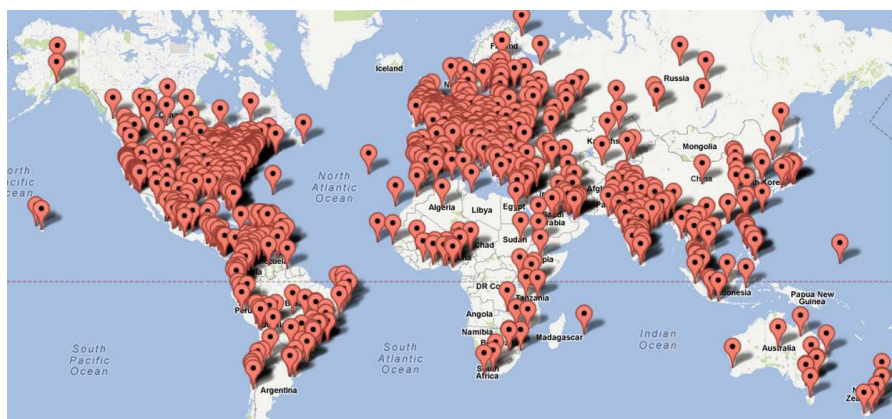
Iceland
Finland
Russia
Kaz
Mongolia
China
Korea
orth
cific
cean
North
Atlantic
Ocean
Algeria
Libya
Egypt
Saudi
Arabia
Afgh
Chad
Sudan
DR Co
Tanzania
Angola
Namibia
Bo
Madagascar
South
Africa
Indian
Ocean
Indonesia
Papua New
Guinea
Australia
Zea
Peru
B
South
Pacific
Ocean
South
Atlantic
Ocean
Argentina